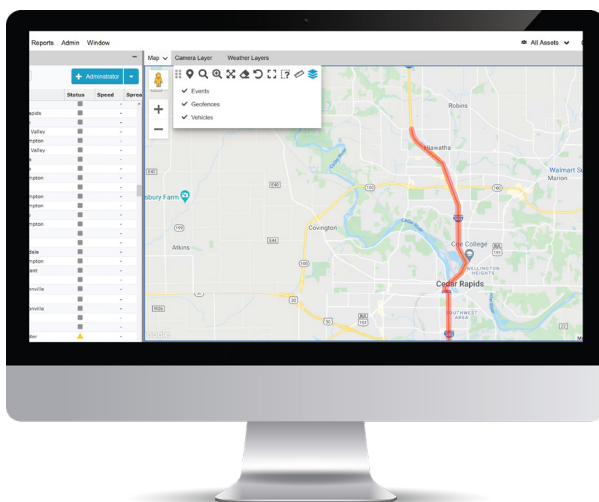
Reports Admin Window

All Assets

+ Administrator

Status Speed Spread

pids
Valley
mpton
Valley
s
mpton
mpton
mpton
mpton
dale
mpton
ant
nville
nville
ber

Map Camera Layer Weather Layers

Events
Geofences
Vehicles

Robins
Hiawatha
Walmart S
Marion
sbury Farm
Covington
Atkins
Coe College
WELLINGTON HEIGHTS
Cedar Rapids
SOUTHWEST AREA
Google